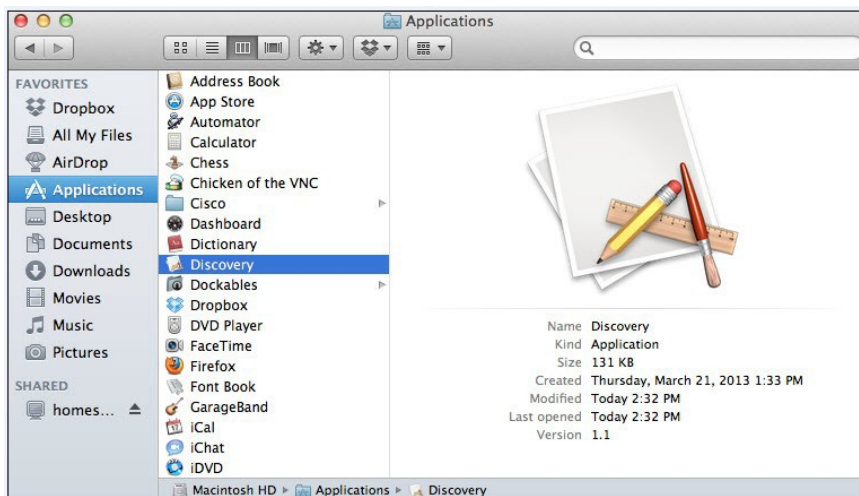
Applications

FAVORITES
Dropbox
All My Files
AirDrop
Applications
Desktop
Documents
Downloads
Movies
Music
Pictures
SHARED
homes...

Address Book
App Store
Automator
Calculator
Chess
Chicken of the VNC
Cisco
Dashboard
Dictionary
Discovery
Dockables
Dropbox
DVD Player
FaceTime
Firefox
Font Book
GarageBand
iCal
iChat
iDVD

Name Discovery
Kind Application
Size 131 KB
Created Thursday, March 21, 2013 1:33 PM
Modified Today 2:32 PM
Last opened Today 2:32 PM
Version 1.1

Macintosh HD ▸ Applications ▸ Discovery